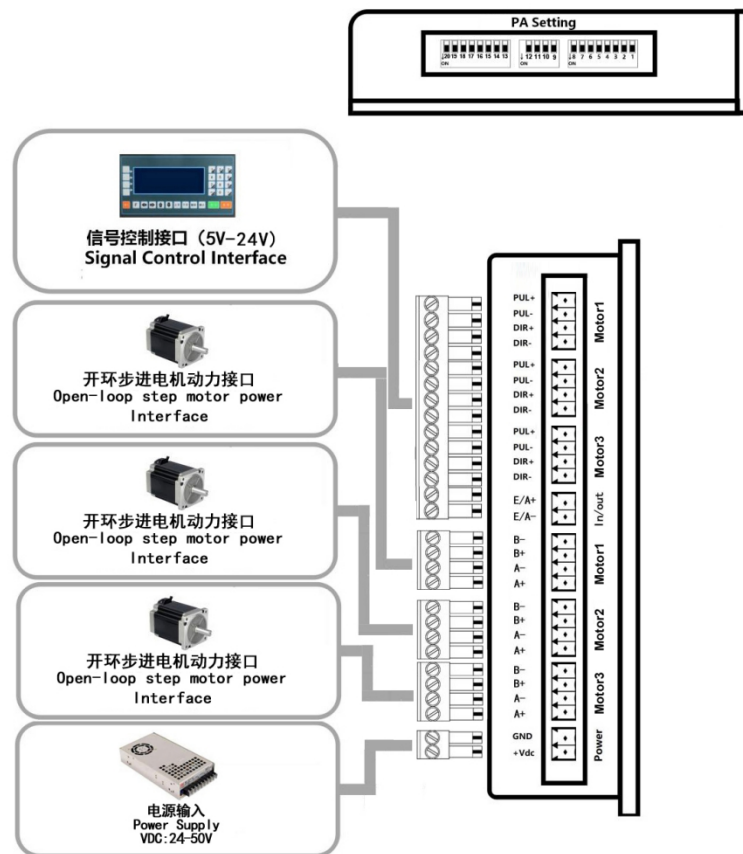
PA Setting

20 19 18 17 16 15 14 13
ON

12 11 10 9
ON

8 7 6 5 4 3 2 1
ON

信号控制接口（5V-24V）
Signal Control Interface

开环步进电机动力接口
Open-loop step motor power Interface

开环步进电机动力接口
Open-loop step motor power Interface

开环步进电机动力接口
Open-loop step motor power Interface

电源输入
Power Supply
VDC:24-50V

PUL+
PUL-
DIR+
DIR-
Motor1

PUL+
PUL-
DIR+
DIR-
Motor2

PUL+
PUL-
DIR+
DIR-
Motor3

E/A+
E/A-
In/out

B-
B+
A-
A+
Motor1

B-
B+
A-
A+
Motor2

B-
B+
A-
A+
Motor3

GND
+Vdc
Power